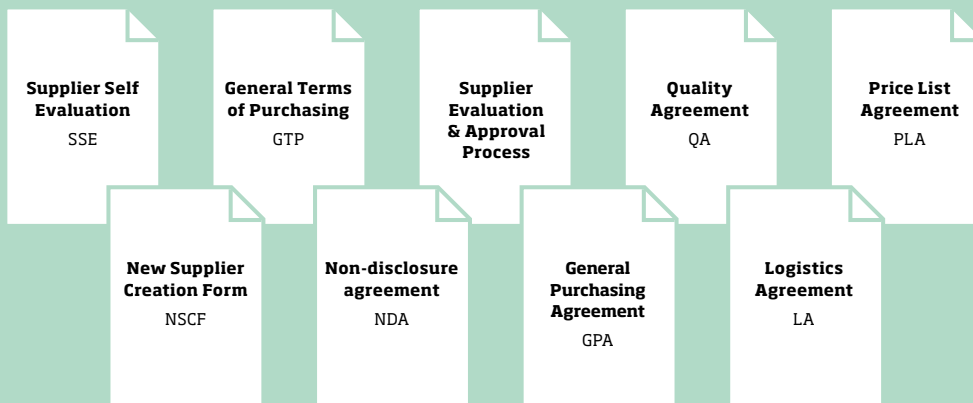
Supplier Self Evaluation
SSE

General Terms of Purchasing
GTP

Supplier Evaluation & Approval Process

Quality Agreement
QA

Price List Agreement
PLA

New Supplier Creation Form
NSCF

Non-disclosure agreement
NDA

General Purchasing Agreement
GPA

Logistics Agreement
LA